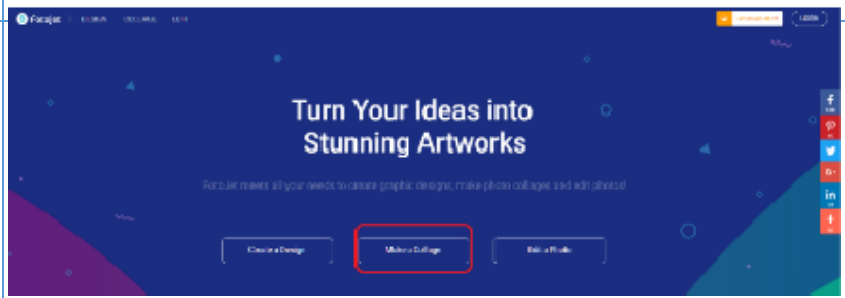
Fotojet DESIGN COLLAGE EDIT

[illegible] LOGIN

Turn Your Ideas into Stunning Artworks

FotoJet meets all your needs to create graphic designs, make photo collages and edit photos!

Create a Design

Make a Collage

Edit a Photo

f

in